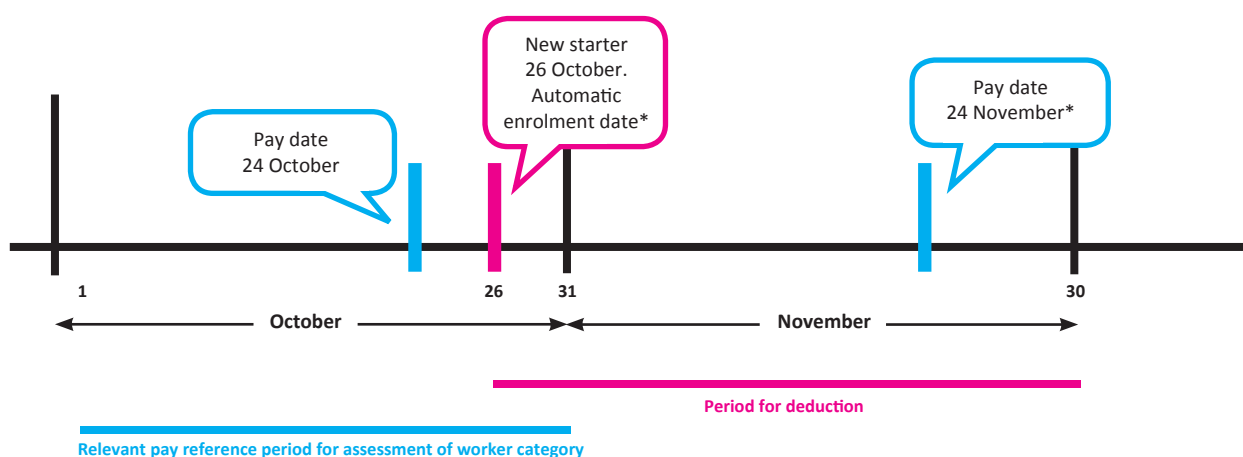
New starter 26 October. Automatic enrolment date*

Pay date 24 October

Pay date 24 November*

1

26

31

30

October

November

Period for deduction

Relevant pay reference period for assessment of worker category